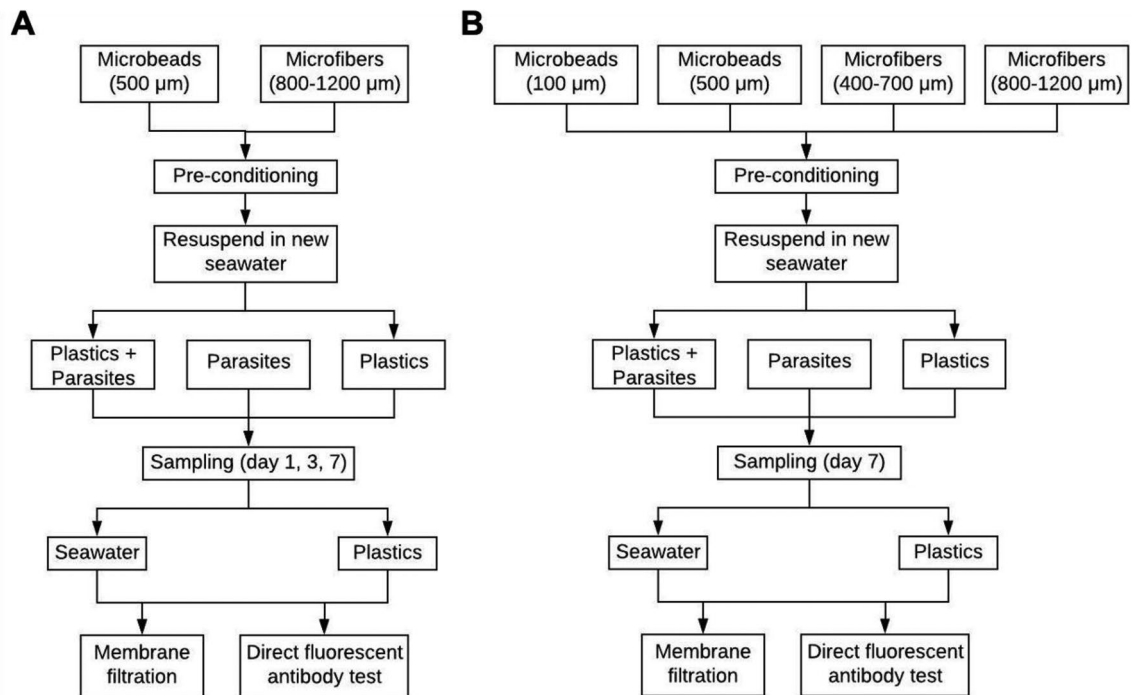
A

Microbeads (500 μm)

Microfibers (800-1200 μm)

Pre-conditioning

Resuspend in new seawater

Plastics + Parasites

Parasites

Plastics

Sampling (day 1, 3, 7)

Seawater

Plastics

Membrane filtration

Direct fluorescent antibody test

B

Microbeads (100 μm)

Microbeads (500 μm)

Microfibers (400-700 μm)

Microfibers (800-1200 μm)

Pre-conditioning

Resuspend in new seawater

Plastics + Parasites

Parasites

Plastics

Sampling (day 7)

Seawater

Plastics

Membrane filtration

Direct fluorescent antibody test